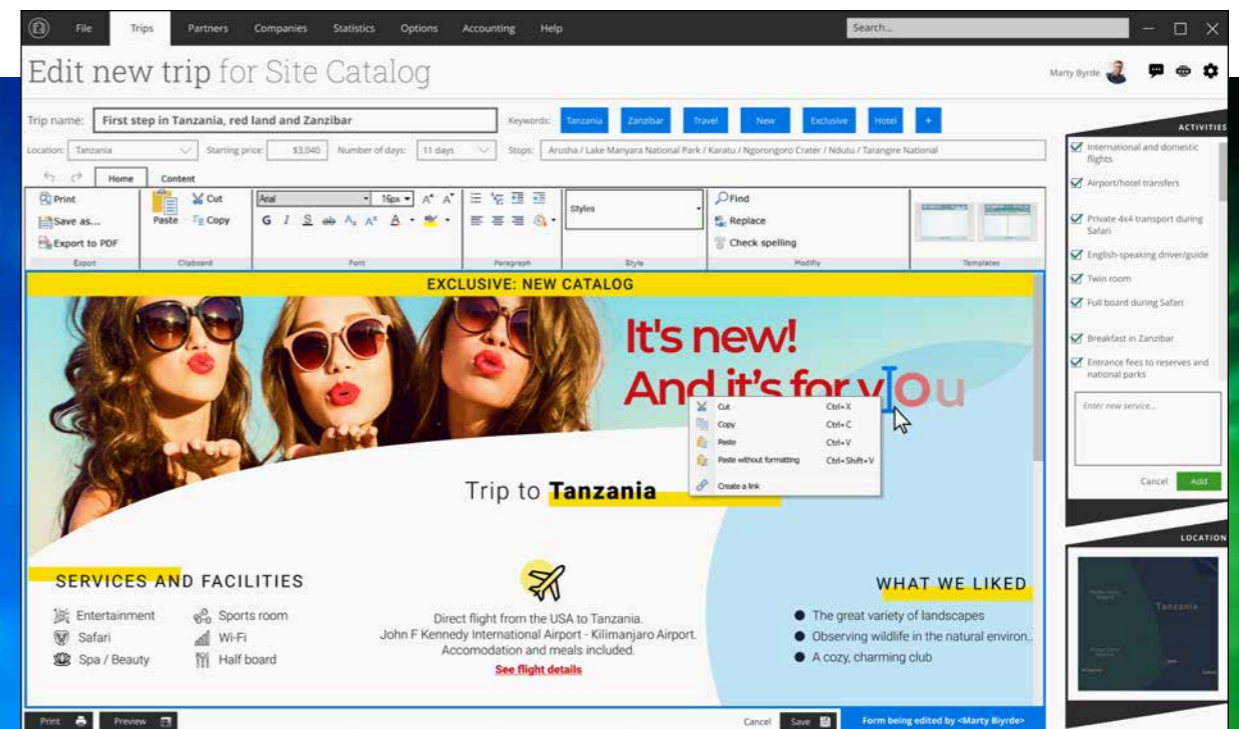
File Trips Partners Companies Statistics Options Accounting Help Search...

Edit new trip for Site Catalog

Marty Byrde

Trip name: First step in Tanzania, red land and Zanzibar

Keywords: Tanzania Zanzibar Travel New Exclusive Hotel +

Location: Tanzania Starting price: $3,040 Number of days: 11 days Stops: Arusha / Lake Manyara National Park / Karatu / Ngorongoro Crater / Ndutu / Tarangire National

Home Content

Print
Save as...
Export to PDF
Export

Paste Cut Copy
Clipboard

Arial 16px
G I S
Font

Paragraph

Styles
Style

Find
Replace
Check spelling
Modify

Templates

EXCLUSIVE: NEW CATALOG

It's new!
And it's for yOu

Cut Ctrl+X
Copy Ctrl+C
Paste Ctrl+V
Paste without formatting Ctrl+Shift+V
Create a link

Trip to Tanzania

SERVICES AND FACILITIES

Entertainment
Safari
Spa / Beauty
Sports room
Wi-Fi
Half board

Direct flight from the USA to Tanzania.
John F Kennedy International Airport - Kilimanjaro Airport.
Accomodation and meals included.
See flight details

WHAT WE LIKED

The great variety of landscapes
Observing wildlife in the natural environ..
A cozy, charming club

ACTIVITIES

International and domestic flights
Airport/hotel transfers
Private 4x4 transport during Safari
English-speaking driver/guide
Twin room
Full board during Safari
Breakfast in Zanzibar
Entrance fees to reserves and national parks

Enter new service...

Cancel Add

LOCATION

Tanzania

Print Preview

Cancel Save

Form being edited by <Marty Byrde>